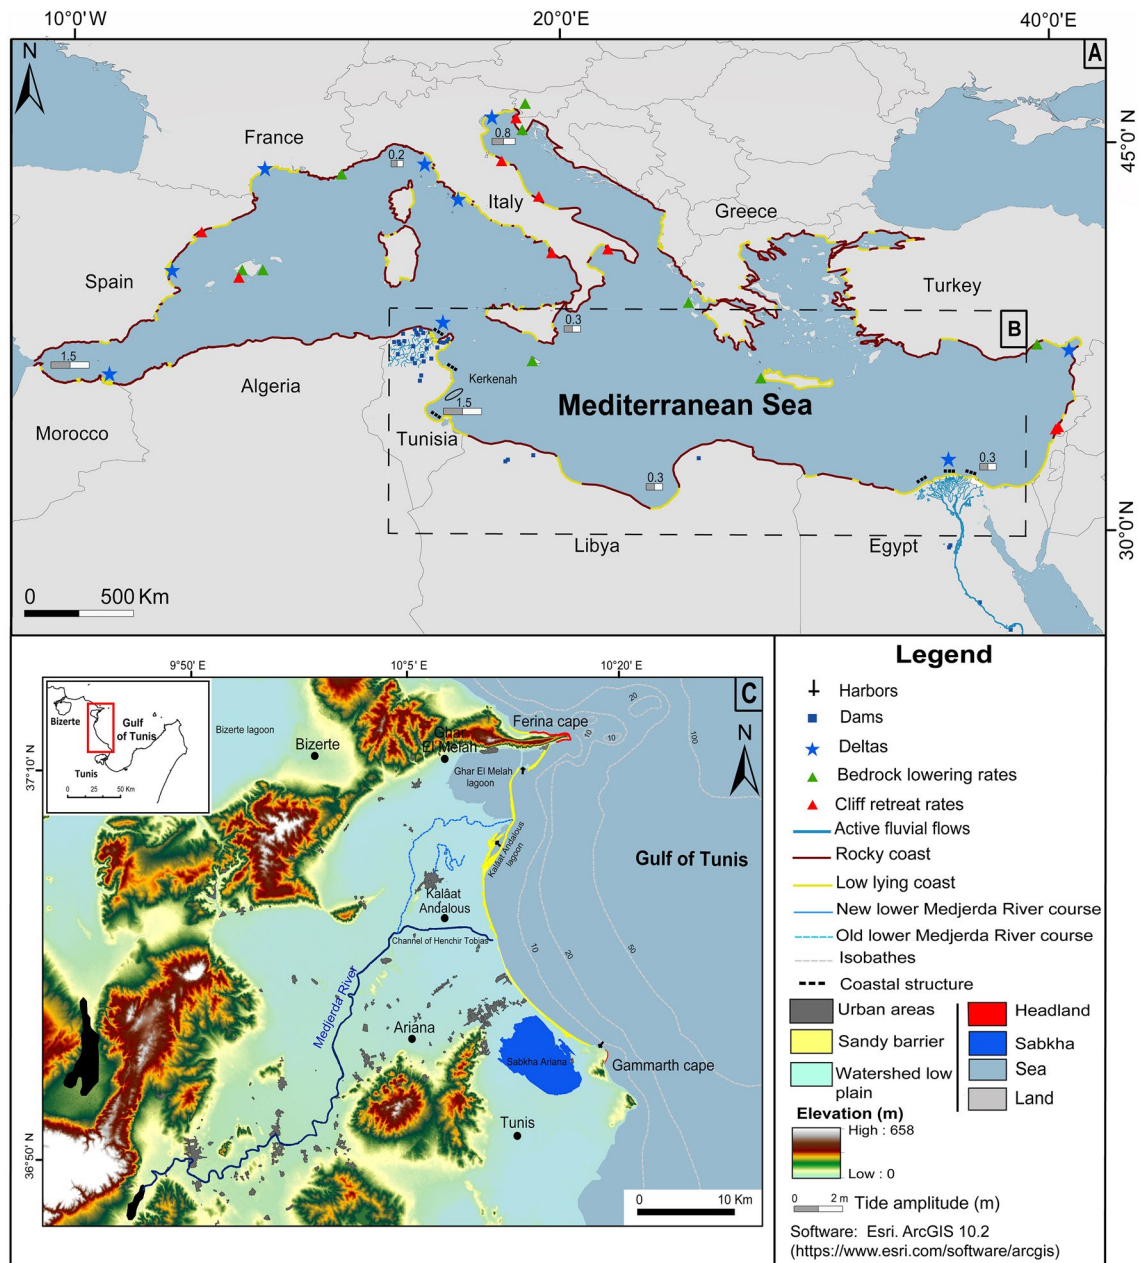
10°0'W
20°0'E
40°0'E
A
N
45°0'N
30°0'N
France
Italy
Greece
Turkey
Spain
Algeria
Morocco
Tunisia
Libya
Egypt
Kerkenah
Mediterranean Sea
B
0.2
0.8
0.3
1.5
1.5
0.3
0.3
0 500 Km

C
9°50' E
10°5' E
10°20' E
37°10' N
36°50' N
Bizerte
Gulf of Tunis
Tunis
0 25 50 Km
Bizerte lagoon
Bizerte
Ghar El Melah
Ghar El Melah lagoon
Ferina cape
Kalaat Andalous lagoon
Gulf of Tunis
Kalâat Andalous
Channel of Henchir Tobias
Medjerda River
Ariana
Sabkha Ariana
Gammarth cape
Tunis
N
20
10
10
100
10
20
50
0 10 Km

Legend
Harbors
Dams
Deltas
Bedrock lowering rates
Cliff retreat rates
Active fluvial flows
Rocky coast
Low lying coast
New lower Medjerda River course
Old lower Medjerda River course
Isobathes
Coastal structure
Urban areas
Sandy barrier
Watershed low plain
Headland
Sabkha
Sea
Land
Elevation (m)
High : 658
Low : 0
0 2 m Tide amplitude (m)
Software: Esri. ArcGIS 10.2 (https://www.esri.com/software/arcgis)